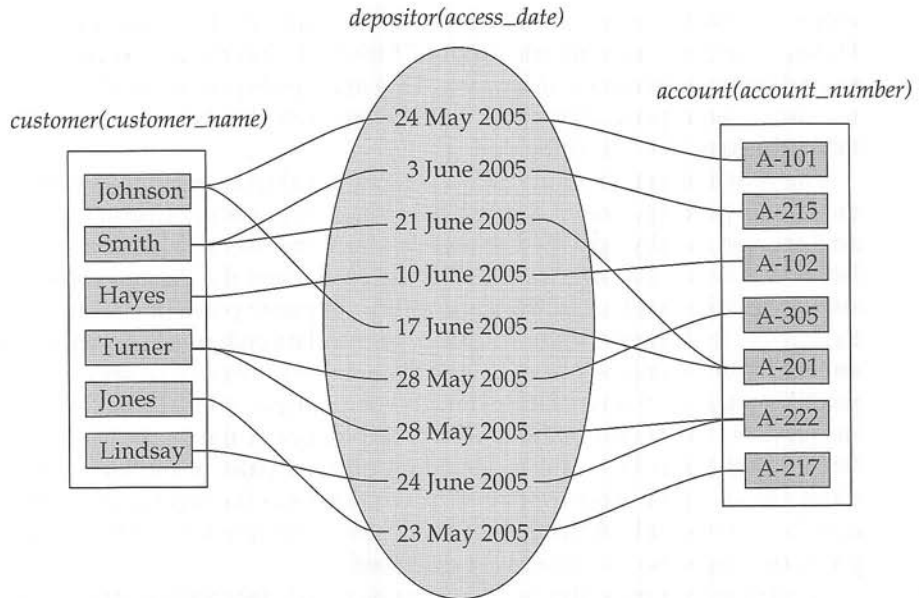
depositor(access_date)

customer(customer_name)

account(account_number)

Johnson
Smith
Hayes
Turner
Jones
Lindsay

24 May 2005
3 June 2005
21 June 2005
10 June 2005
17 June 2005
28 May 2005
28 May 2005
24 June 2005
23 May 2005

A-101
A-215
A-102
A-305
A-201
A-222
A-217